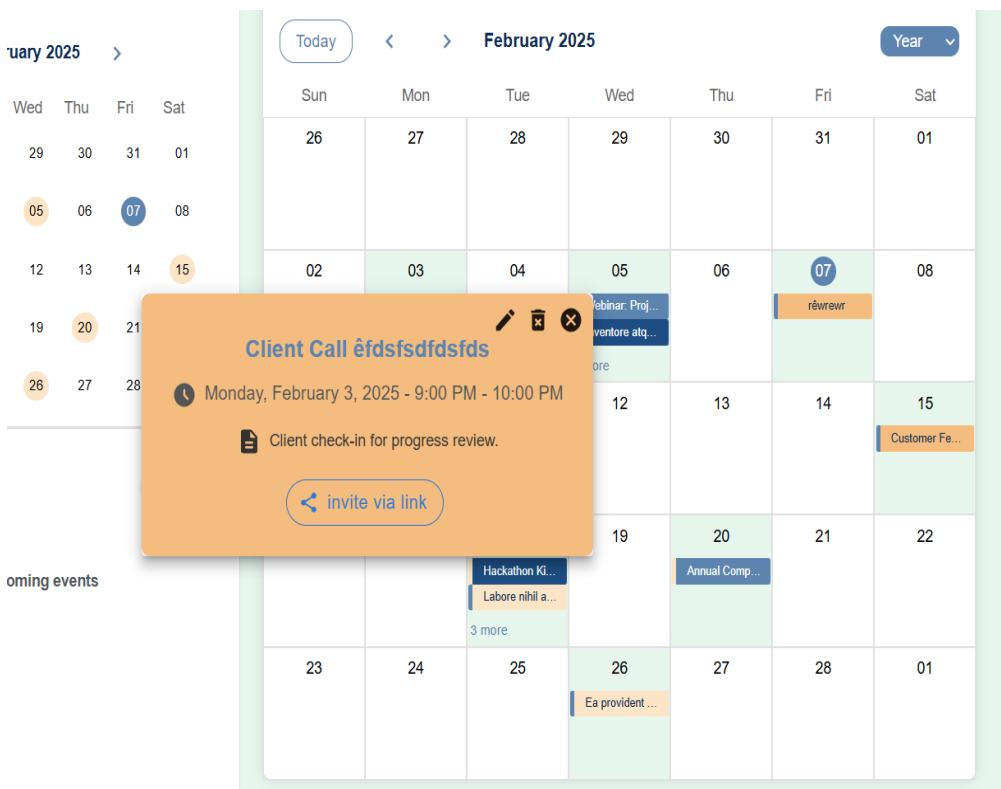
ruary 2025 ›

| Wed | Thu | Fri | Sat |
|---|---|---|---|
| 29 | 30 | 31 | 01 |
| 05 | 06 | 07 | 08 |
| 12 | 13 | 14 | 15 |
| 19 | 20 | 21 | |
| 26 | 27 | 28 | |

oming events

Today ‹ › February 2025 Year

| Sun | Mon | Tue | Wed | Thu | Fri | Sat |
|---|---|---|---|---|---|---|
| 26 | 27 | 28 | 29 | 30 | 31 | 01 |
| 02 | 03 | 04 | 05 Vebinar: Proj... ventore atq... ore | 06 | 07 rêwrewr | 08 |
| | | | 12 | 13 | 14 | 15 Customer Fe... |
| | | Hackathon Ki... Labore nihil a... 3 more | 19 | 20 Annual Comp... | 21 | 22 |
| 23 | 24 | 25 | 26 Ea provident ... | 27 | 28 | 01 |

Client Call êfdsfsdfdsfds

Monday, February 3, 2025 - 9:00 PM - 10:00 PM

Client check-in for progress review.

invite via link